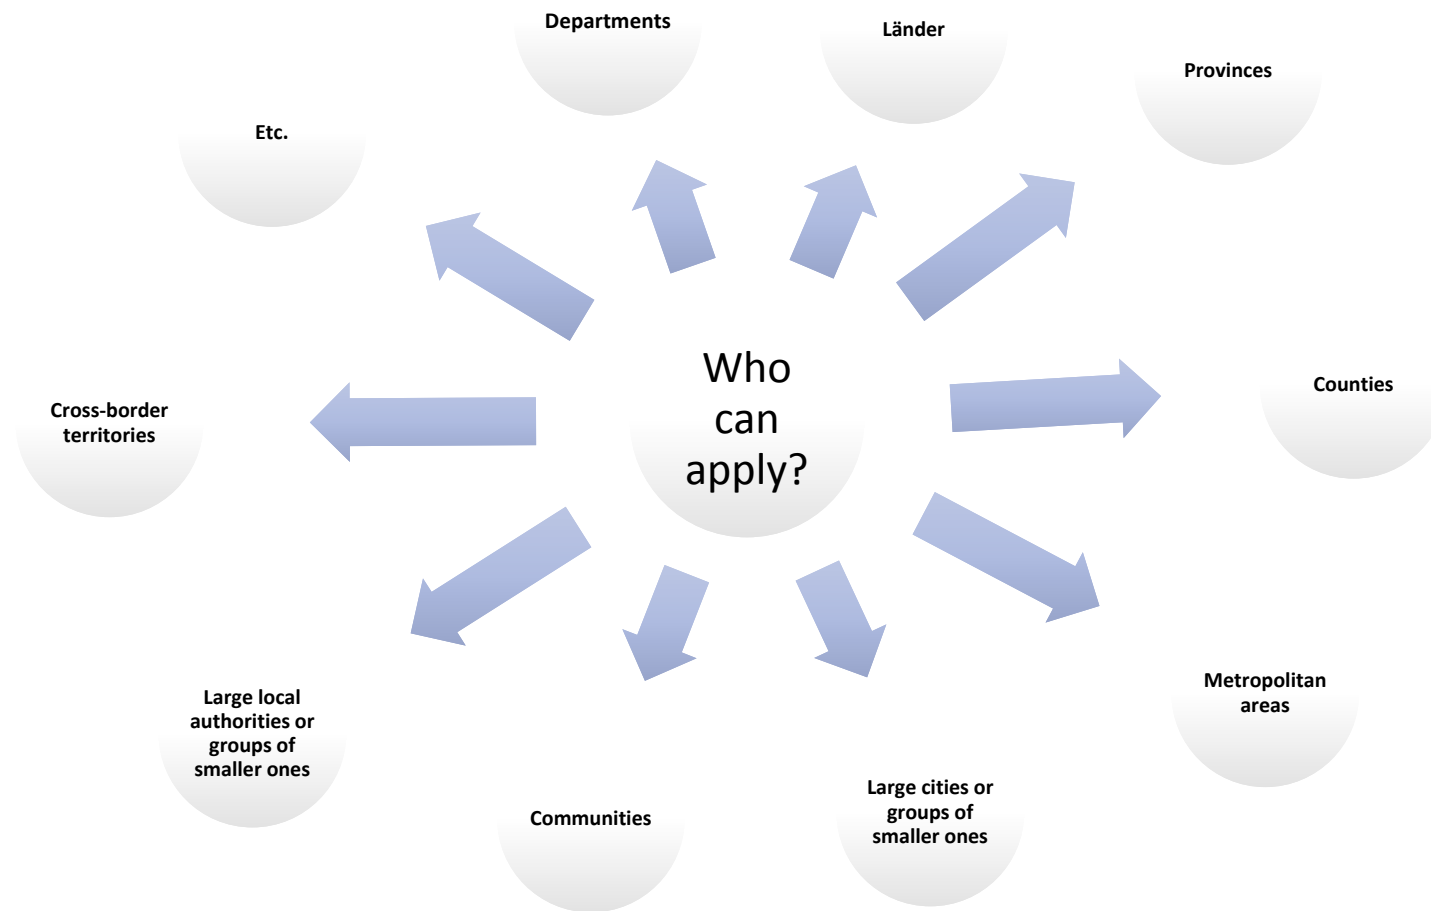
Who can apply?

Departments

Länder

Provinces

Counties

Metropolitan areas

Large cities or groups of smaller ones

Communities

Large local authorities or groups of smaller ones

Cross-border territories

Etc.